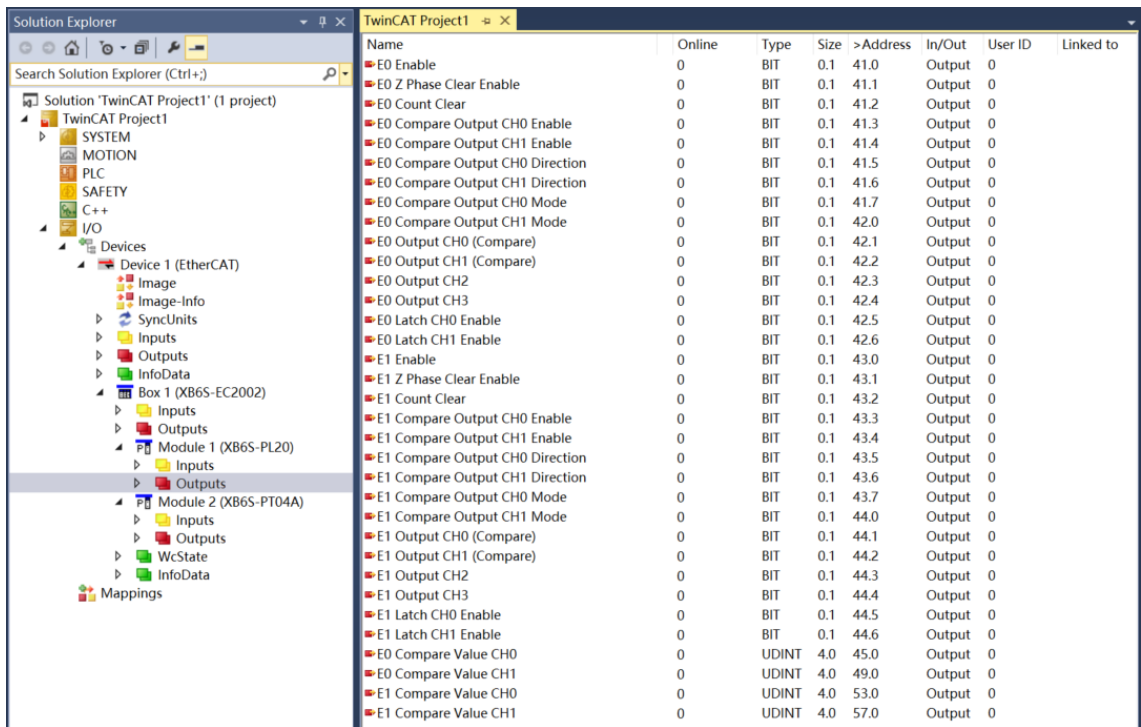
Solution Explorer

Search Solution Explorer (Ctrl+;)

Solution 'TwinCAT Project1' (1 project)
TwinCAT Project1
SYSTEM
MOTION
PLC
SAFETY
C++
I/O
Devices
Device 1 (EtherCAT)
Image
Image-Info
SyncUnits
Inputs
Outputs
InfoData
Box 1 (XB6S-EC2002)
Inputs
Outputs
Module 1 (XB6S-PL20)
Inputs
Outputs
Module 2 (XB6S-PT04A)
Inputs
Outputs
WcState
InfoData
Mappings

TwinCAT Project1

| Name | Online | Type | Size | >Address | In/Out | User ID | Linked to |
|---|---|---|---|---|---|---|---|
| E0 Enable | 0 | BIT | 0.1 | 41.0 | Output | 0 | |
| E0 Z Phase Clear Enable | 0 | BIT | 0.1 | 41.1 | Output | 0 | |
| E0 Count Clear | 0 | BIT | 0.1 | 41.2 | Output | 0 | |
| E0 Compare Output CH0 Enable | 0 | BIT | 0.1 | 41.3 | Output | 0 | |
| E0 Compare Output CH1 Enable | 0 | BIT | 0.1 | 41.4 | Output | 0 | |
| E0 Compare Output CH0 Direction | 0 | BIT | 0.1 | 41.5 | Output | 0 | |
| E0 Compare Output CH1 Direction | 0 | BIT | 0.1 | 41.6 | Output | 0 | |
| E0 Compare Output CH0 Mode | 0 | BIT | 0.1 | 41.7 | Output | 0 | |
| E0 Compare Output CH1 Mode | 0 | BIT | 0.1 | 42.0 | Output | 0 | |
| E0 Output CH0 (Compare) | 0 | BIT | 0.1 | 42.1 | Output | 0 | |
| E0 Output CH1 (Compare) | 0 | BIT | 0.1 | 42.2 | Output | 0 | |
| E0 Output CH2 | 0 | BIT | 0.1 | 42.3 | Output | 0 | |
| E0 Output CH3 | 0 | BIT | 0.1 | 42.4 | Output | 0 | |
| E0 Latch CH0 Enable | 0 | BIT | 0.1 | 42.5 | Output | 0 | |
| E0 Latch CH1 Enable | 0 | BIT | 0.1 | 42.6 | Output | 0 | |
| E1 Enable | 0 | BIT | 0.1 | 43.0 | Output | 0 | |
| E1 Z Phase Clear Enable | 0 | BIT | 0.1 | 43.1 | Output | 0 | |
| E1 Count Clear | 0 | BIT | 0.1 | 43.2 | Output | 0 | |
| E1 Compare Output CH0 Enable | 0 | BIT | 0.1 | 43.3 | Output | 0 | |
| E1 Compare Output CH1 Enable | 0 | BIT | 0.1 | 43.4 | Output | 0 | |
| E1 Compare Output CH0 Direction | 0 | BIT | 0.1 | 43.5 | Output | 0 | |
| E1 Compare Output CH1 Direction | 0 | BIT | 0.1 | 43.6 | Output | 0 | |
| E1 Compare Output CH0 Mode | 0 | BIT | 0.1 | 43.7 | Output | 0 | |
| E1 Compare Output CH1 Mode | 0 | BIT | 0.1 | 44.0 | Output | 0 | |
| E1 Output CH0 (Compare) | 0 | BIT | 0.1 | 44.1 | Output | 0 | |
| E1 Output CH1 (Compare) | 0 | BIT | 0.1 | 44.2 | Output | 0 | |
| E1 Output CH2 | 0 | BIT | 0.1 | 44.3 | Output | 0 | |
| E1 Output CH3 | 0 | BIT | 0.1 | 44.4 | Output | 0 | |
| E1 Latch CH0 Enable | 0 | BIT | 0.1 | 44.5 | Output | 0 | |
| E1 Latch CH1 Enable | 0 | BIT | 0.1 | 44.6 | Output | 0 | |
| E0 Compare Value CH0 | 0 | UDINT | 4.0 | 45.0 | Output | 0 | |
| E0 Compare Value CH1 | 0 | UDINT | 4.0 | 49.0 | Output | 0 | |
| E1 Compare Value CH0 | 0 | UDINT | 4.0 | 53.0 | Output | 0 | |
| E1 Compare Value CH1 | 0 | UDINT | 4.0 | 57.0 | Output | 0 | |